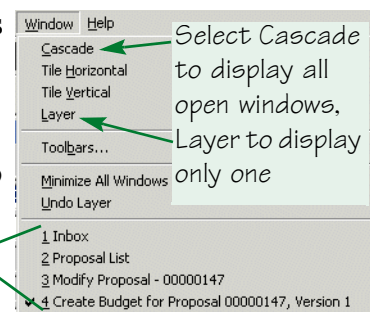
Window Help
Cascade
Tile Horizontal
Tile Vertical
Layer
Toolbars...
Minimize All Windows
Undo Layer
1 Inbox
2 Proposal List
3 Modify Proposal - 00000147
✔ 4 Create Budget for Proposal 00000147, Version 1

Select Cascade to display all open windows, Layer to display only one